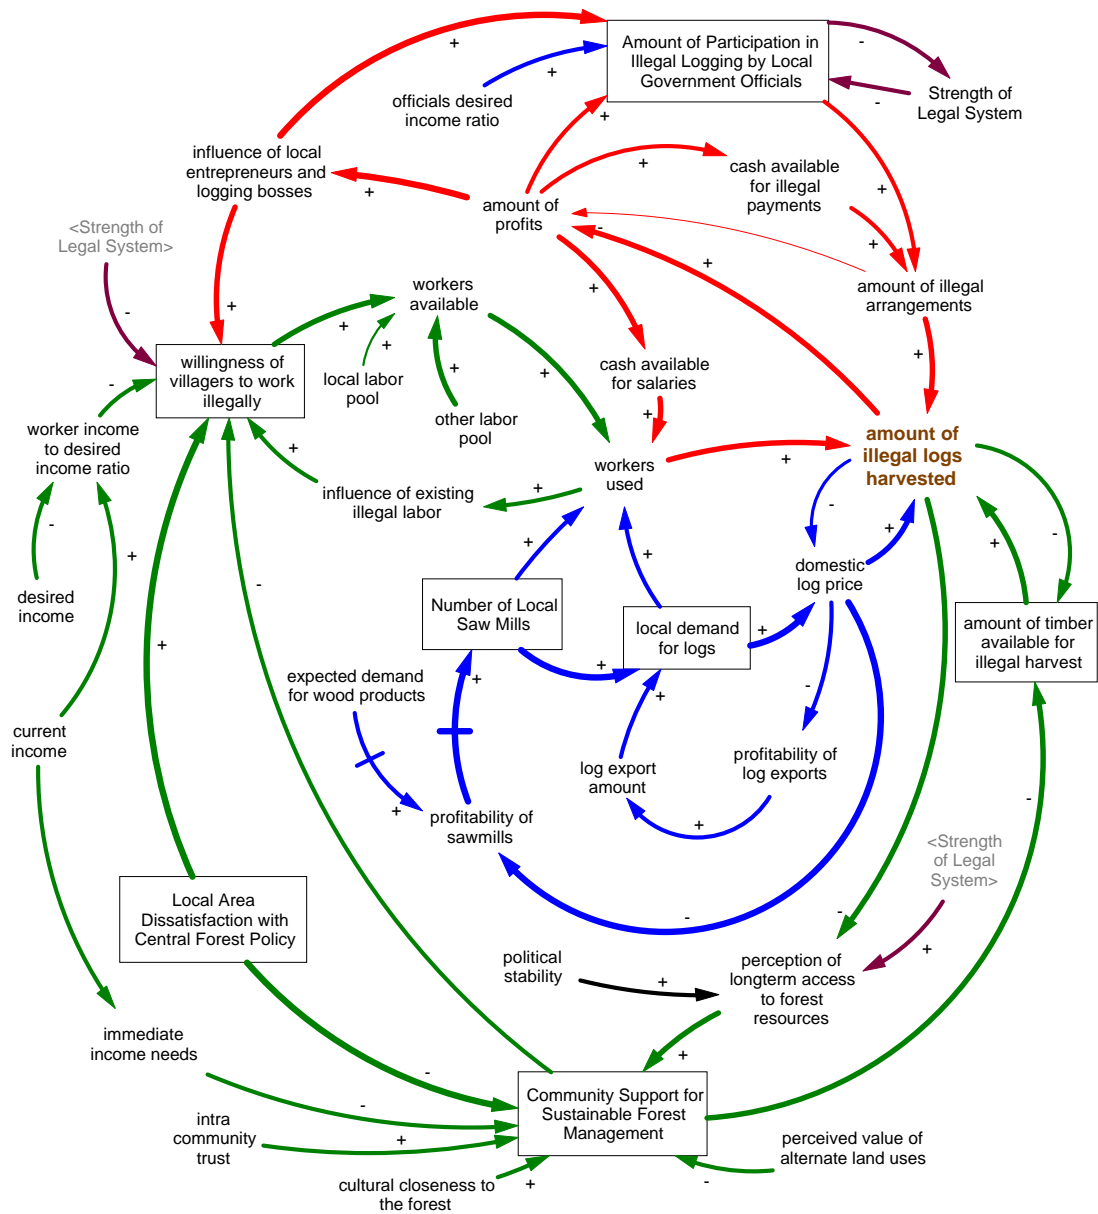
Amount of Participation in Illegal Logging by Local Government Officials

Strength of Legal System

officials desired income ratio

influence of local entrepreneurs and logging bosses

amount of profits

cash available for illegal payments

amount of illegal arrangements

<Strength of Legal System>

workers available

willingness of villagers to work illegally

local labor pool

other labor pool

cash available for salaries

amount of illegal logs harvested

worker income to desired income ratio

workers used

influence of existing illegal labor

desired income

domestic log price

Number of Local Saw Mills

local demand for logs

amount of timber available for illegal harvest

current income

expected demand for wood products

log export amount

profitability of log exports

profitability of sawmills

Local Area Dissatisfaction with Central Forest Policy

<Strength of Legal System>

political stability

perception of longterm access to forest resources

immediate income needs

Community Support for Sustainable Forest Management

intra community trust

perceived value of alternate land uses

cultural closeness to the forest

+ + - - + + + + + + + + + + + - - + + + + + + + - + - + + + + - - + - + - + + + - + + - - + + + - - + + + -